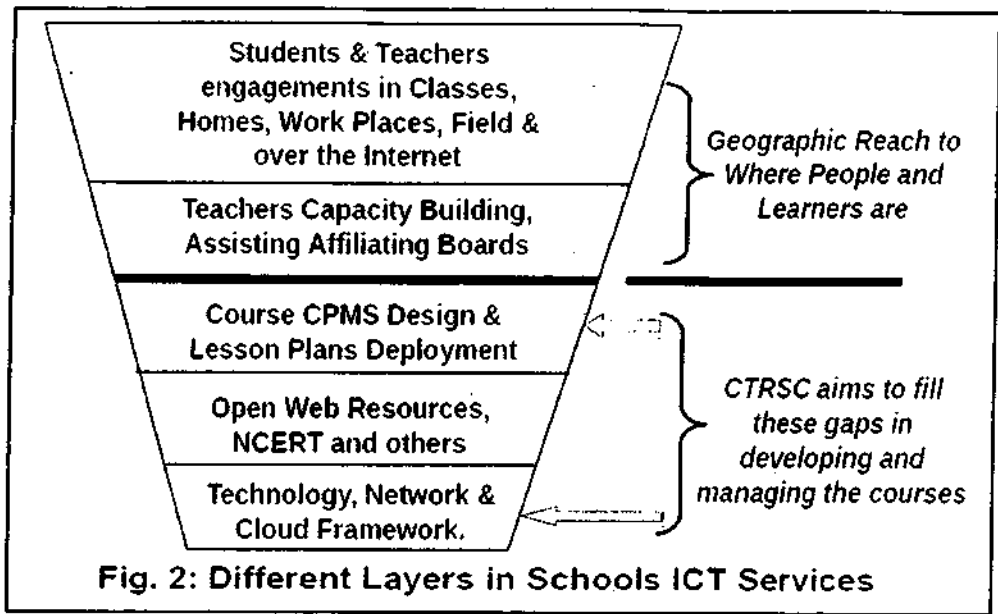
Students & Teachers engagements in Classes, Homes, Work Places, Field & over the Internet

Teachers Capacity Building, Assisting Affiliating Boards

Geographic Reach to Where People and Learners are

Course CPMS Design & Lesson Plans Deployment

Open Web Resources, NCERT and others

Technology, Network & Cloud Framework.

CTRSC aims to fill these gaps in developing and managing the courses

Fig. 2: Different Layers in Schools ICT Services